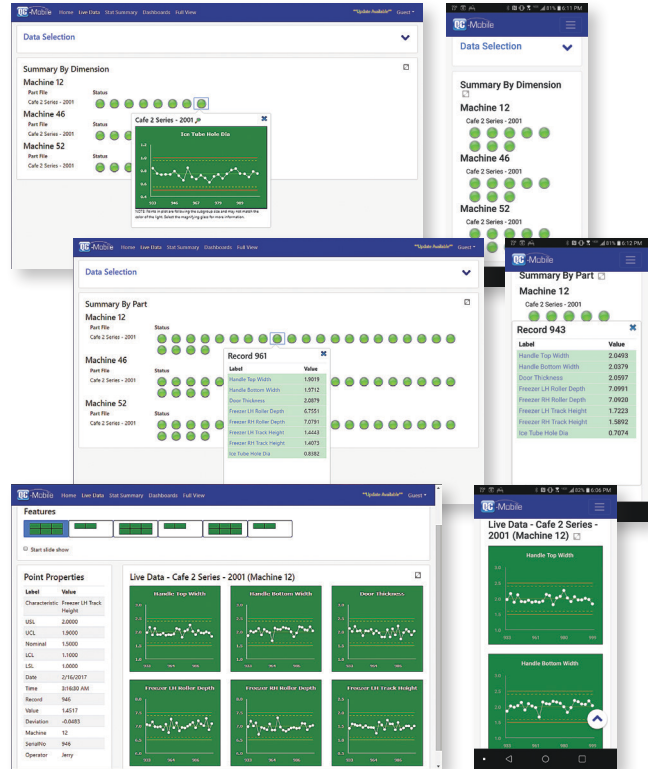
QC-Mobile Home Live Data Stat Summary Dashboards Full View **Update Available** Guest

Data Selection

Summary By Dimension

Machine 12

Part File

Cafe 2 Series - 2001

Status

Machine 46

Part File

Cafe 2 Series - 2001

Machine 52

Part File

Cafe 2 Series - 2001

Status

Cafe 2 Series - 2001

Ice Tube Hole Dia

NOTE: Points in plot are following the subgroup size and may not match the color of the light. Select the magnifying glass for more information.

81% 6:11 PM

QC-Mobile

Data Selection

Summary By Dimension

Machine 12

Cafe 2 Series - 2001

Machine 46

Cafe 2 Series - 2001

Machine 52

Cafe 2 Series - 2001

QC-Mobile Home Live Data Stat Summary Dashboards Full View **Update Available** Guest

Data Selection

Summary By Part

Machine 12

Part File

Cafe 2 Series - 2001

Status

Machine 46

Part File

Cafe 2 Series - 2001

Status

Machine 52

Part File

Cafe 2 Series - 2001

Status

Record 961

| Label | Value |
|---|---|
| Handle Top Width | 1.9019 |
| Handle Bottom Width | 1.9712 |
| Door Thickness | 2.0079 |
| Freezer LH Roller Depth | 6.7551 |
| Freezer RH Roller Depth | 7.0791 |
| Freezer LH Track Height | 1.4443 |
| Freezer RH Track Height | 1.4073 |
| Ice Tube Hole Dia | 0.8382 |

81% 6:12 PM

QC-Mobile

Summary By Part

Machine 12

Cafe 2 Series - 2001

Record 943

| Label | Value |
|---|---|
| Handle Top Width | 2.0493 |
| Handle Bottom Width | 2.0379 |
| Door Thickness | 2.0597 |
| Freezer LH Roller Depth | 7.0991 |
| Freezer RH Roller Depth | 7.0920 |
| Freezer LH Track Height | 1.7223 |
| Freezer RH Track Height | 1.5892 |
| Ice Tube Hole Dia | 0.7074 |

QC-Mobile Home Live Data Stat Summary Dashboards Full View **Update Available** Guest

Features

Start slide show

Point Properties

| Label | Value |
|---|---|
| Characteristic | Freezer LH Track Height |
| USL | 2.0000 |
| UCL | 1.9000 |
| Nominal | 1.5000 |
| LCL | 1.1000 |
| LSL | 1.0000 |
| Date | 2/16/2017 |
| Time | 3:16:00 AM |
| Record | 946 |
| Value | 1.4517 |
| Deviation | -0.0483 |
| Machine | 12 |
| SerialNo | 946 |
| Operator | Jerry |

Live Data - Cafe 2 Series - 2001 (Machine 12)

Handle Top Width

Handle Bottom Width

Door Thickness

Freezer LH Roller Depth

Freezer RH Roller Depth

Freezer LH Track Height

82% 6:06 PM

QC-Mobile

Live Data - Cafe 2 Series - 2001 (Machine 12)

Handle Top Width

Handle Bottom Width